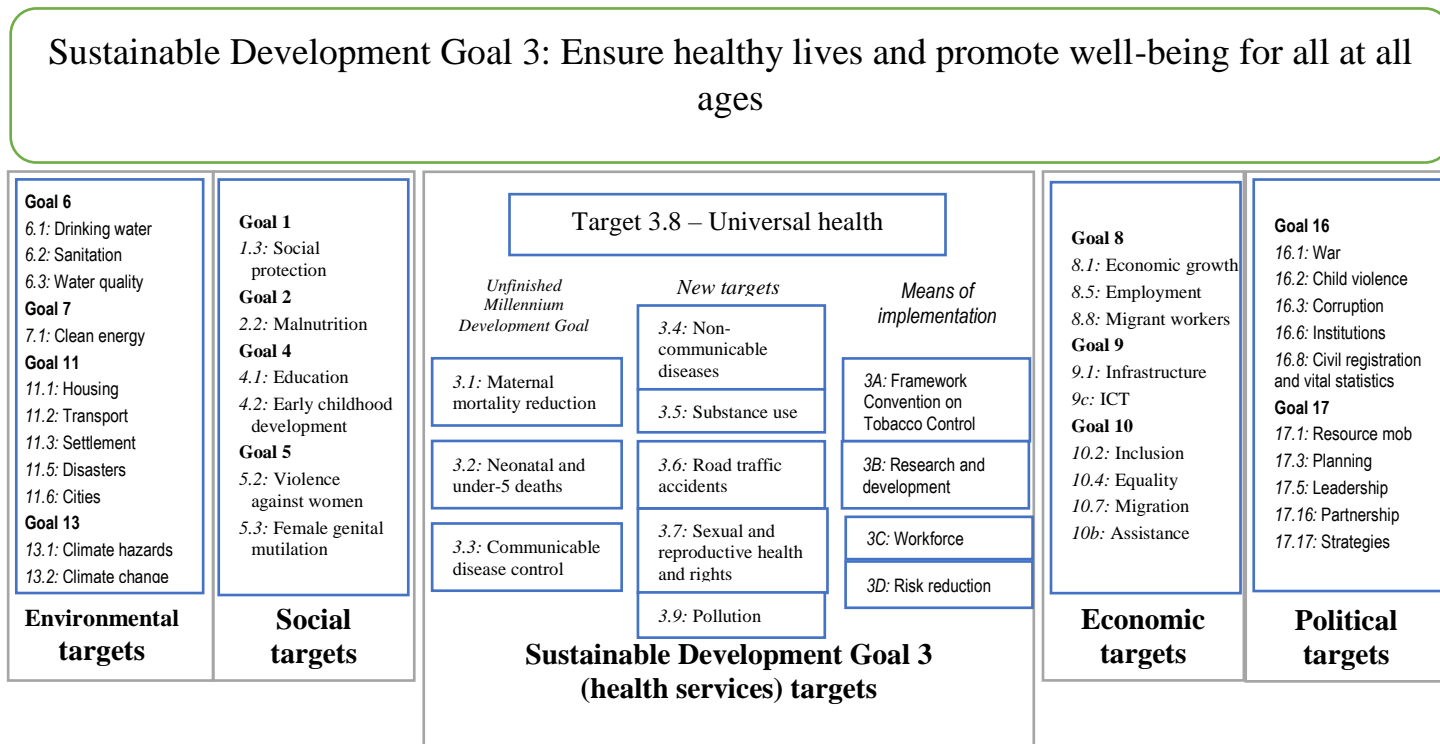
Sustainable Development Goal 3: Ensure healthy lives and promote well-being for all at all ages

**Goal 6**
*6.1:* Drinking water
*6.2:* Sanitation
*6.3:* Water quality
**Goal 7**
*7.1:* Clean energy
**Goal 11**
*11.1:* Housing
*11.2:* Transport
*11.3:* Settlement
*11.5:* Disasters
*11.6:* Cities
**Goal 13**
*13.1:* Climate hazards
*13.2:* Climate change

**Environmental targets**

**Goal 1**
*1.3:* Social protection
**Goal 2**
*2.2:* Malnutrition
**Goal 4**
*4.1:* Education
*4.2:* Early childhood development
**Goal 5**
*5.2:* Violence against women
*5.3:* Female genital mutilation

**Social targets**

Target 3.8 – Universal health

*Unfinished Millennium Development Goal*

*3.1:* Maternal mortality reduction

*3.2:* Neonatal and under-5 deaths

*3.3:* Communicable disease control

*New targets*

*3.4:* Non-communicable diseases

*3.5:* Substance use

*3.6:* Road traffic accidents

*3.7:* Sexual and reproductive health and rights

*3.9:* Pollution

*Means of implementation*

*3A:* Framework Convention on Tobacco Control

*3B:* Research and development

*3C:* Workforce

*3D:* Risk reduction

**Sustainable Development Goal 3 (health services) targets**

**Goal 8**
*8.1:* Economic growth
*8.5:* Employment
*8.8:* Migrant workers
**Goal 9**
*9.1:* Infrastructure
*9c:* ICT
**Goal 10**
*10.2:* Inclusion
*10.4:* Equality
*10.7:* Migration
*10b:* Assistance

**Economic targets**

**Goal 16**
*16.1:* War
*16.2:* Child violence
*16.3:* Corruption
*16.6:* Institutions
*16.8:* Civil registration and vital statistics
**Goal 17**
*17.1:* Resource mob
*17.3:* Planning
*17.5:* Leadership
*17.16:* Partnership
*17.17:* Strategies

**Political targets**